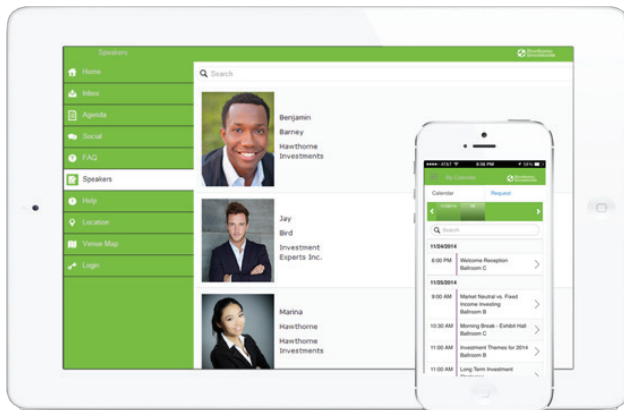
Speakers

Home
Inbox
Agenda
Social
FAQ
Speakers
Help
Location
Venue Map
Login

Search

Benjamin
Barney
Hawthorne Investments

Jay
Bird
Investment Experts Inc.

Marina
Hawthorne
Hawthorne Investments

AT&T
8:56 PM
My Calendar
Calendar
Request

11/04/2014
6:00 PM
Welcome Reception
Ballroom C

11/05/2014
9:00 AM
Market Neutral vs. Fixed Income Investing
Ballroom B
10:30 AM
Morning Break - Exhibit Hall
Ballroom C
11:00 AM
Investment Themes for 2014
Ballroom B
11:00 AM
Long Term Investment
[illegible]